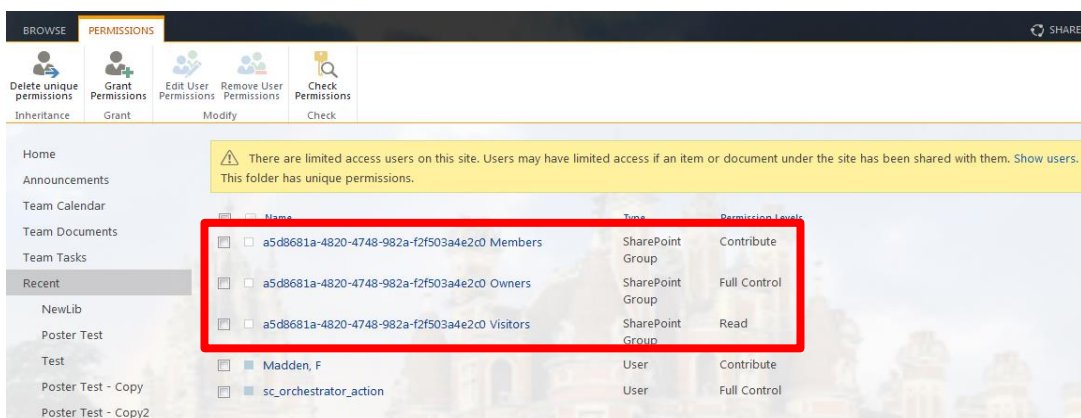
BROWSE PERMISSIONS

SHARE

Delete unique permissions
Inheritance

Grant Permissions
Grant

Edit User Permissions
Remove User Permissions
Modify

Check Permissions
Check

Home
Announcements
Team Calendar
Team Documents
Team Tasks
Recent
NewLib
Poster Test
Test
Poster Test - Copy
Poster Test - Copy2

There are limited access users on this site. Users may have limited access if an item or document under the site has been shared with them. Show users.
This folder has unique permissions.

| Name | Type | Permission Levels |
|---|---|---|
| a5d8681a-4820-4748-982a-f2f503a4e2c0 Members | SharePoint Group | Contribute |
| a5d8681a-4820-4748-982a-f2f503a4e2c0 Owners | SharePoint Group | Full Control |
| a5d8681a-4820-4748-982a-f2f503a4e2c0 Visitors | SharePoint Group | Read |
| Madden, F | User | Contribute |
| sc_orchestrator_action | User | Full Control |